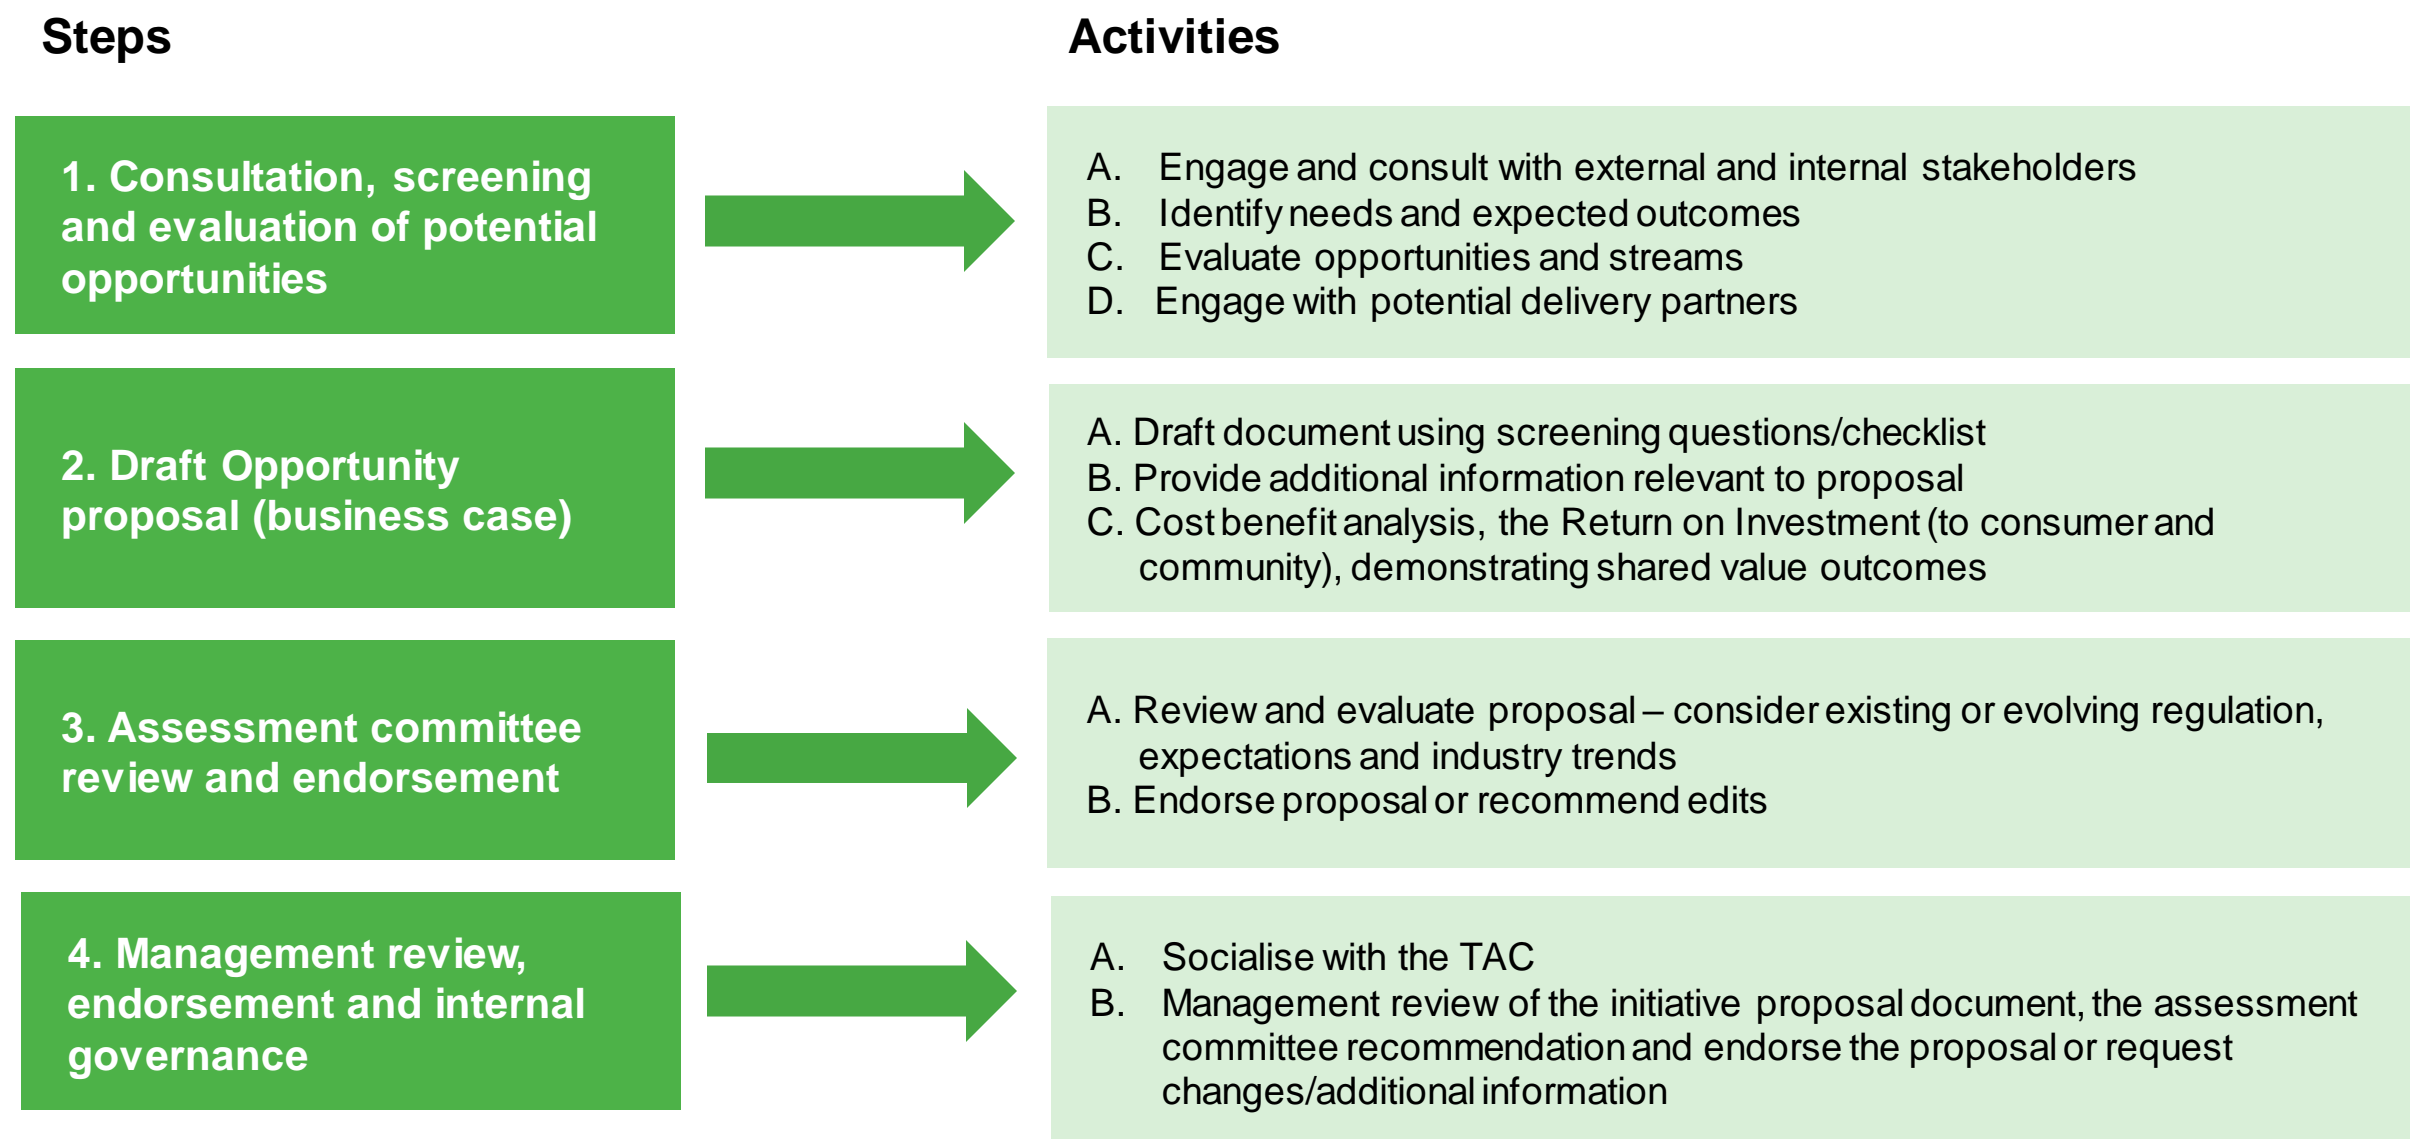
Steps

Activities

1. Consultation, screening and evaluation of potential opportunities

A. Engage and consult with external and internal stakeholders
B. Identify needs and expected outcomes
C. Evaluate opportunities and streams
D. Engage with potential delivery partners

2. Draft Opportunity proposal (business case)

A. Draft document using screening questions/checklist
B. Provide additional information relevant to proposal
C. Cost benefit analysis, the Return on Investment (to consumer and community), demonstrating shared value outcomes

3. Assessment committee review and endorsement

A. Review and evaluate proposal – consider existing or evolving regulation, expectations and industry trends
B. Endorse proposal or recommend edits

4. Management review, endorsement and internal governance

A. Socialise with the TAC
B. Management review of the initiative proposal document, the assessment committee recommendation and endorse the proposal or request changes/additional information